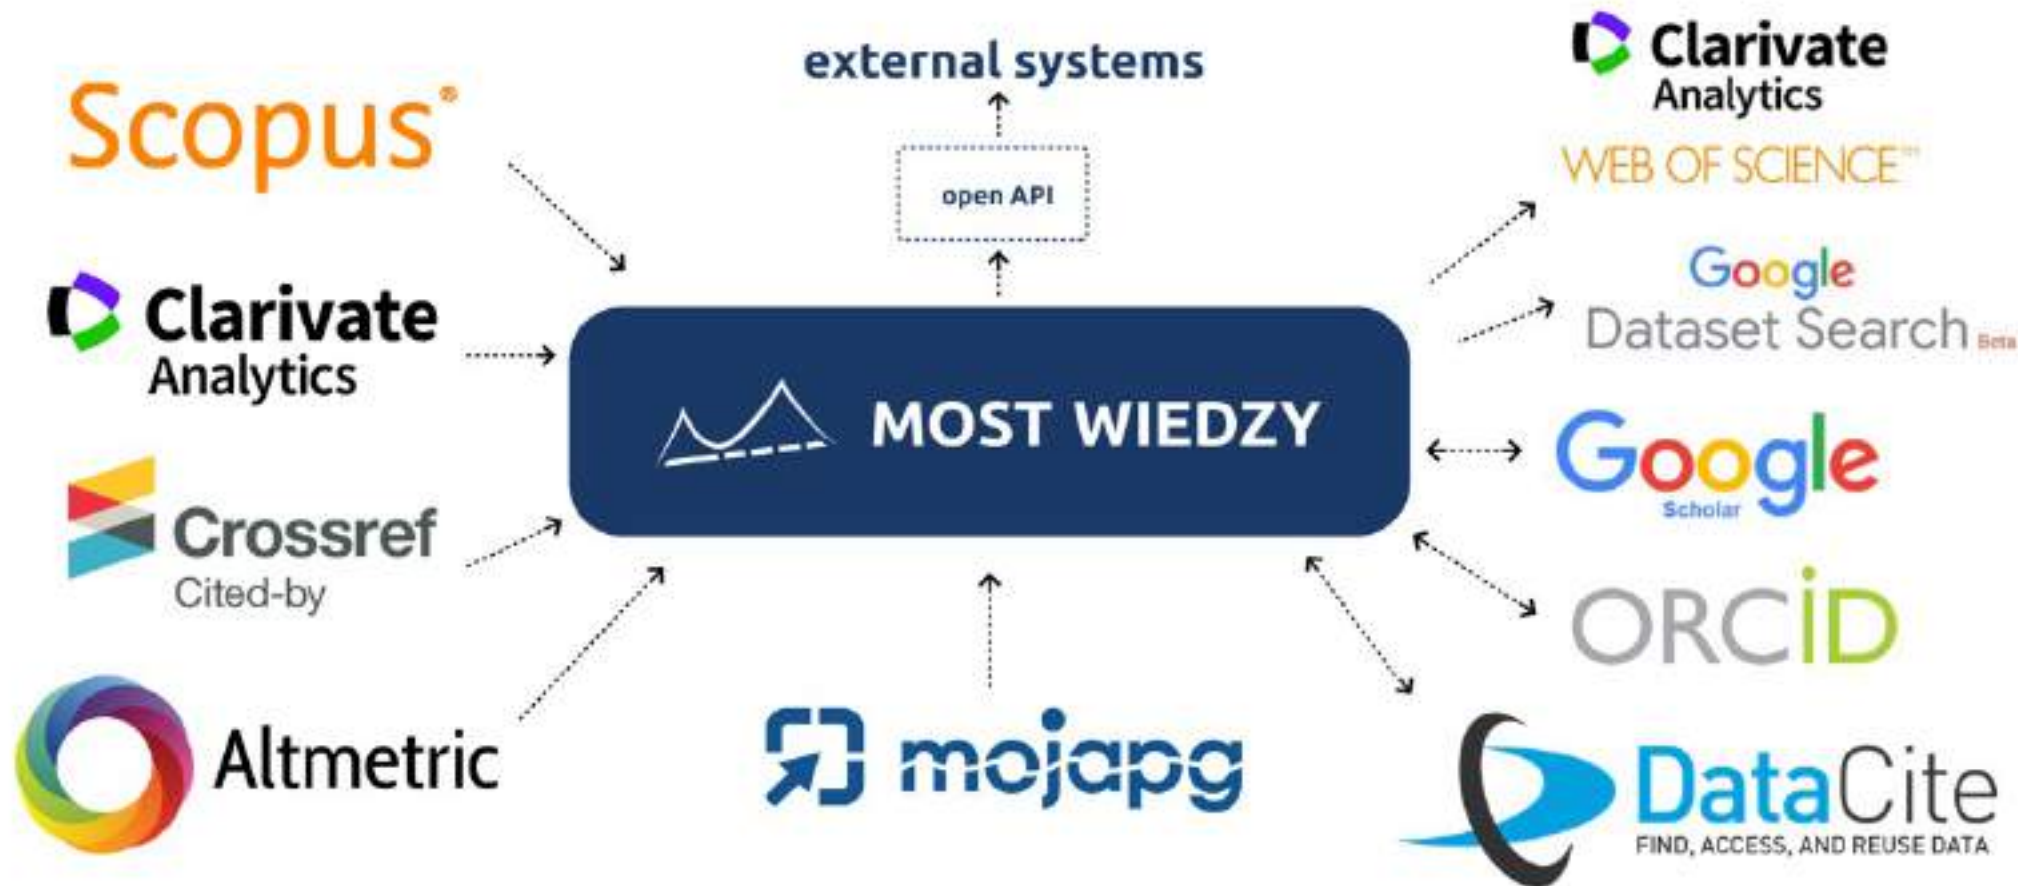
external systems

open API

Scopus®

Clarivate Analytics

Crossref Cited-by

Altmetric

MOST WIEDZY

mojapg

Clarivate Analytics

WEB OF SCIENCE™

Google Dataset Search Beta

Google Scholar

ORCID

DataCite
FIND, ACCESS, AND REUSE DATA